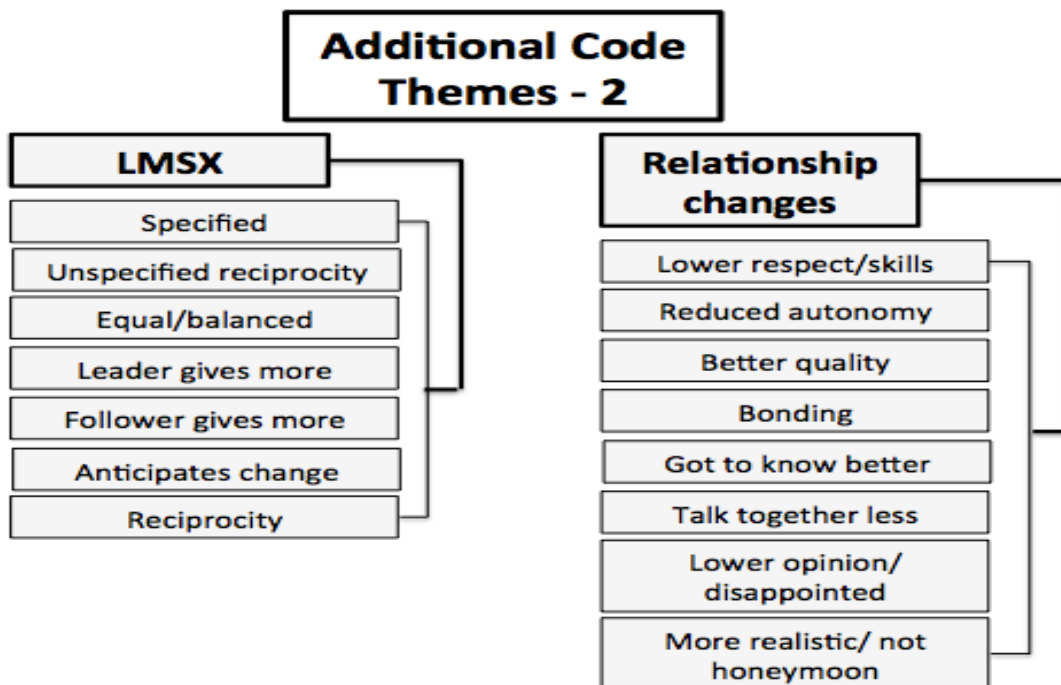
Additional Code Themes - 2

LMSX

Specified

Unspecified reciprocity

Equal/balanced

Leader gives more

Follower gives more

Anticipates change

Reciprocity

Relationship changes

Lower respect/skills

Reduced autonomy

Better quality

Bonding

Got to know better

Talk together less

Lower opinion/ disappointed

More realistic/ not honeymoon